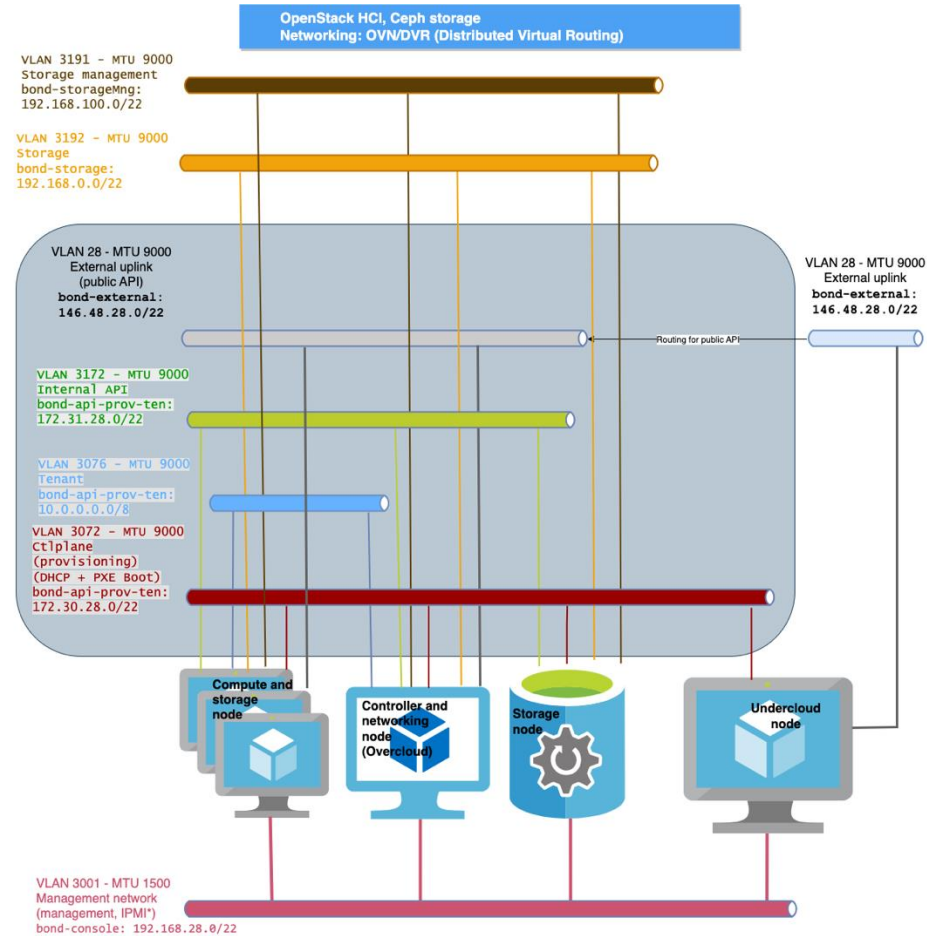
OpenStack HCI, Ceph storage
Networking: OVN/DVR (Distributed Virtual Routing)

VLAN 3191 - MTU 9000
Storage management
bond-storageMng:
192.168.100.0/22

VLAN 3192 - MTU 9000
Storage
bond-storage:
192.168.0.0/22

VLAN 28 - MTU 9000
External uplink
(public API)
bond-external:
146.48.28.0/22

VLAN 28 - MTU 9000
External uplink
bond-external:
146.48.28.0/22

Routing for public API

VLAN 3172 - MTU 9000
Internal API
bond-api-prov-ten:
172.31.28.0/22

VLAN 3076 - MTU 9000
Tenant
bond-api-prov-ten:
10.0.0.0/8

VLAN 3072 - MTU 9000
Ctlplane
(provisioning)
(DHCP + PXE Boot)
bond-api-prov-ten:
172.30.28.0/22

Compute and storage node

Controller and networking node (Overcloud)

Storage node

Undercloud node

VLAN 3001 - MTU 1500
Management network
(management, IPMI*)
bond-console: 192.168.28.0/22